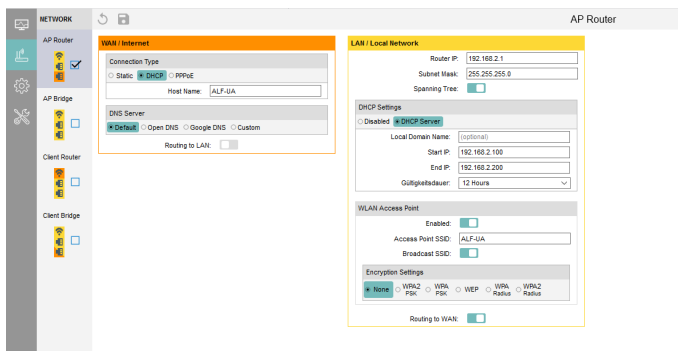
NETWORK

AP Router

AP Bridge

Client Router

Client Bridge

AP Router

WAN / Internet

Connection Type

Static DHCP PPPoE

Host Name: ALF-UA

DNS Server

Default Open DNS Google DNS Custom

Routing to LAN:

LAN / Local Network

Router IP: 192.168.2.1

Subnet Mask: 255.255.255.0

Spanning Tree:

DHCP Settings

Disabled DHCP Server

Local Domain Name: (optional)

Start IP: 192.168.2.100

End IP: 192.168.2.200

Gültigkeitsdauer: 12 Hours

WLAN Access Point

Enabled:

Access Point SSID: ALF-UA

Broadcast SSID:

Encryption Settings

None WPA2 PSK WPA PSK WEP WPA Radius WPA2 Radius

Routing to WAN: